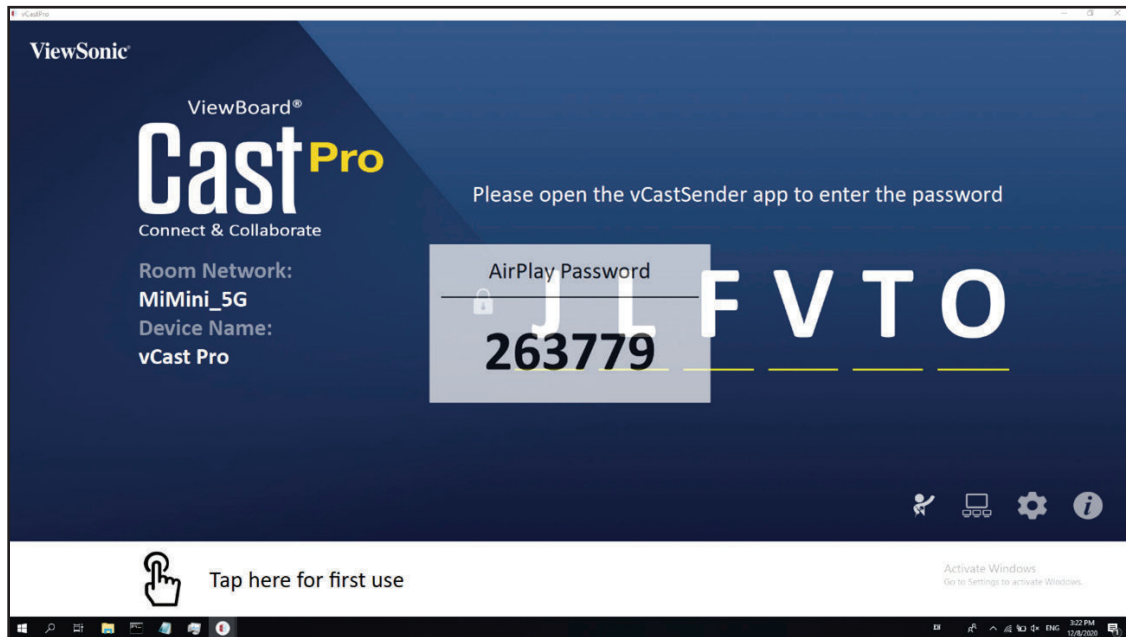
vCastPro

ViewSonic

ViewBoard®
Cast Pro
Connect & Collaborate

Room Network:
MiMini_5G
Device Name:
vCast Pro

Please open the vCastSender app to enter the password

AirPlay Password
263779

J L F V T O

Tap here for first use

Activate Windows
Go to Settings to activate Windows.

ENG 3:22 PM 12/8/2020